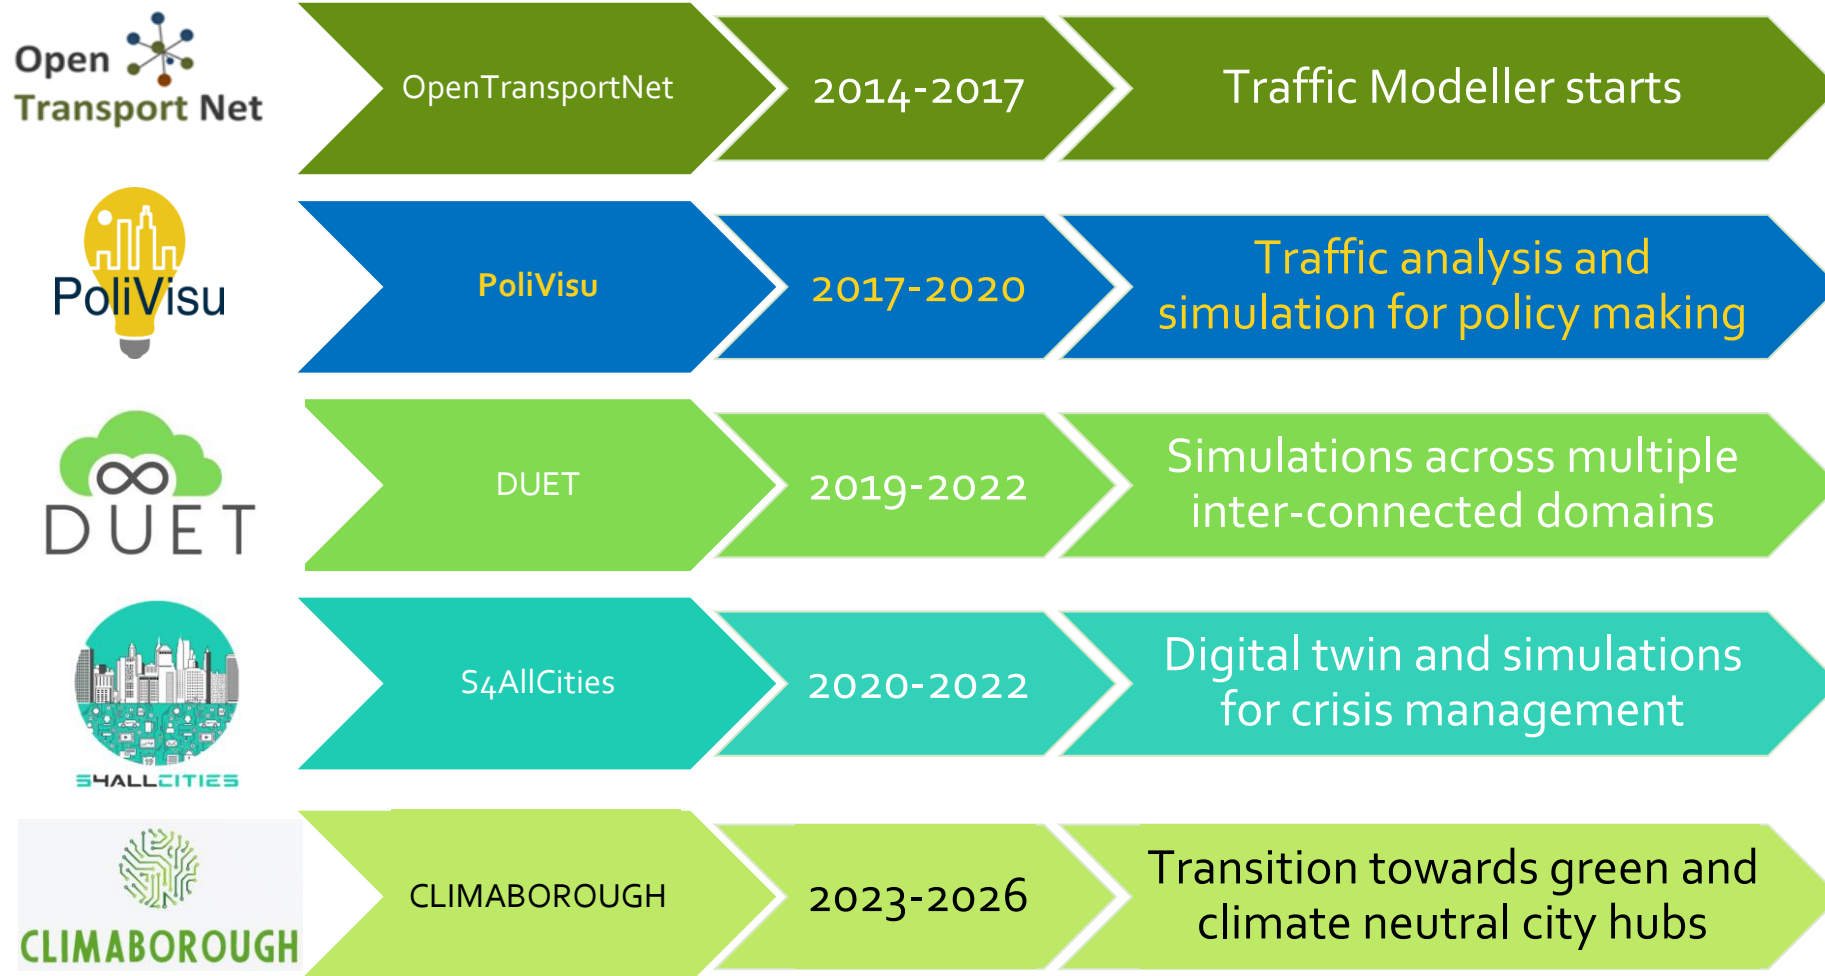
Open Transport Net

OpenTransportNet

2014-2017

Traffic Modeller starts

PoliVisu

PoliVisu

2017-2020

Traffic analysis and simulation for policy making

DUET

DUET

2019-2022

Simulations across multiple inter-connected domains

S4ALLCITIES

S4AllCities

2020-2022

Digital twin and simulations for crisis management

CLIMABOROUGH

CLIMABOROUGH

2023-2026

Transition towards green and climate neutral city hubs